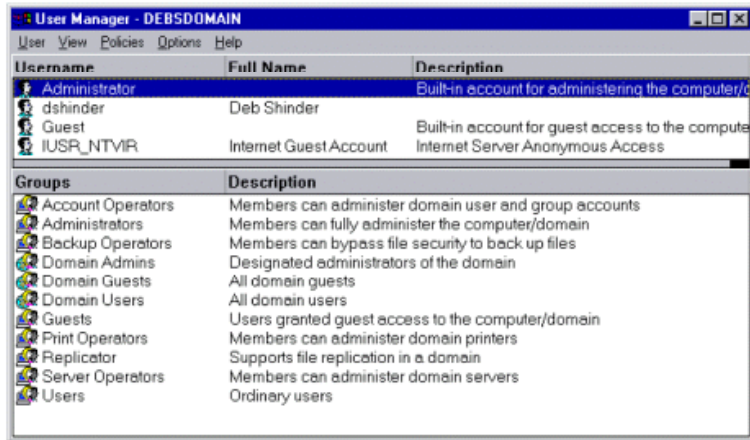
User Manager - DEBSDOMAIN

User View Policies Options Help

| Username | Full Name | Description |
|---|---|---|
| Administrator | | Built-in account for administering the computer/d |
| dshinder | Deb Shinder | |
| Guest | | Built-in account for guest access to the compute |
| IUSR_NTVIR | Internet Guest Account | Internet Server Anonymous Access |

| Groups | Description |
|---|---|
| Account Operators | Members can administer domain user and group accounts |
| Administrators | Members can fully administer the computer/domain |
| Backup Operators | Members can bypass file security to back up files |
| Domain Admins | Designated administrators of the domain |
| Domain Guests | All domain guests |
| Domain Users | All domain users |
| Guests | Users granted guest access to the computer/domain |
| Print Operators | Members can administer domain printers |
| Replicator | Supports file replication in a domain |
| Server Operators | Members can administer domain servers |
| Users | Ordinary users |